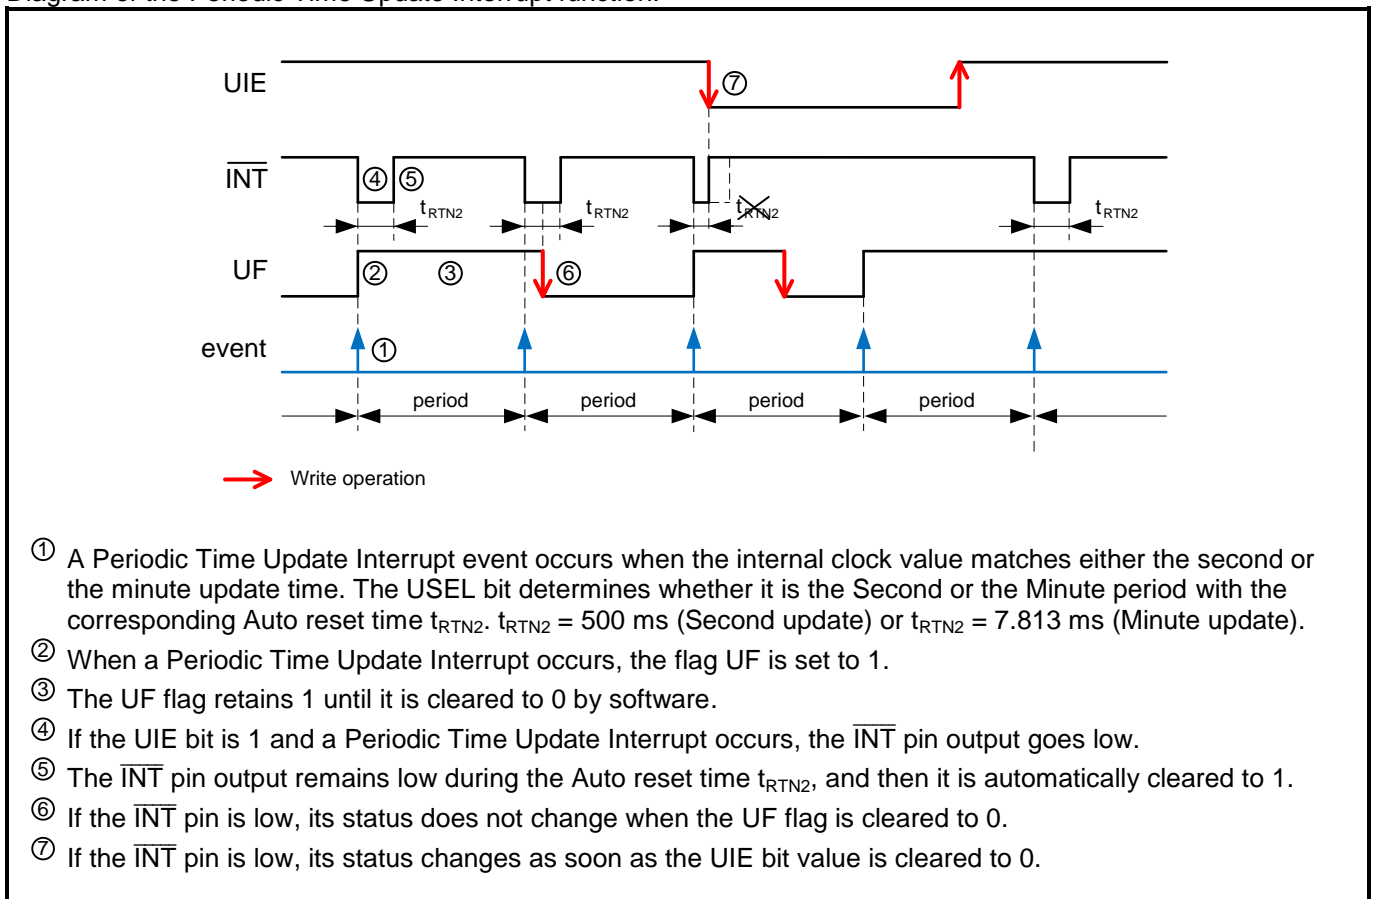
UIE
⑦
$\overline{INT}$
④ ⑤
$t_{RTN2}$
$t_{RTN2}$
$t_{RTN2}$
$t_{RTN2}$
UF
② ③
⑥
event
①
period
period
period
period
Write operation

① A Periodic Time Update Interrupt event occurs when the internal clock value matches either the second or the minute update time. The USEL bit determines whether it is the Second or the Minute period with the corresponding Auto reset time $t_{RTN2}$. $t_{RTN2}$ = 500 ms (Second update) or $t_{RTN2}$ = 7.813 ms (Minute update).

② When a Periodic Time Update Interrupt occurs, the flag UF is set to 1.

③ The UF flag retains 1 until it is cleared to 0 by software.

④ If the UIE bit is 1 and a Periodic Time Update Interrupt occurs, the $\overline{INT}$ pin output goes low.

⑤ The $\overline{INT}$ pin output remains low during the Auto reset time $t_{RTN2}$, and then it is automatically cleared to 1.

⑥ If the $\overline{INT}$ pin is low, its status does not change when the UF flag is cleared to 0.

⑦ If the $\overline{INT}$ pin is low, its status changes as soon as the UIE bit value is cleared to 0.